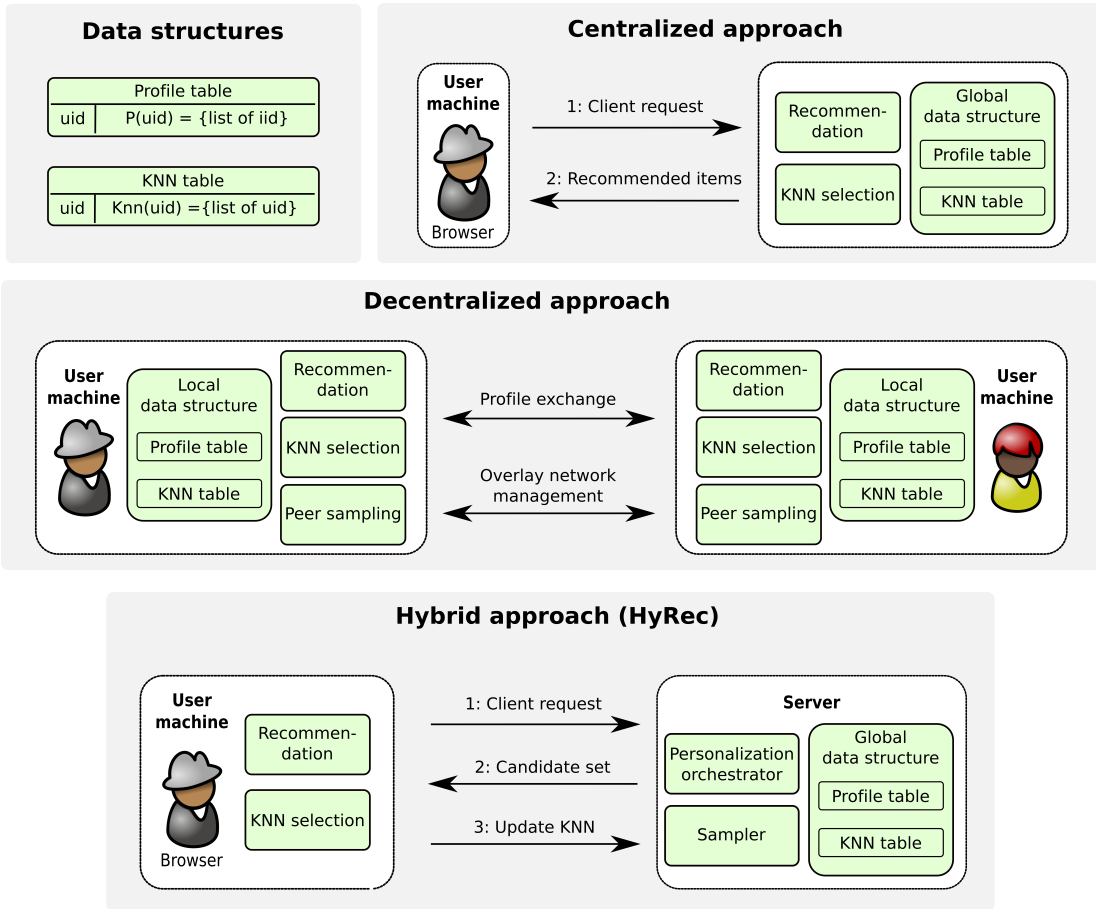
Data structures

Profile table
uid | P(uid) = {list of iid}

KNN table
uid | Knn(uid) ={list of uid}

Centralized approach

User machine
Browser

1: Client request

2: Recommended items

Recommendation

KNN selection

Global data structure
Profile table
KNN table

Decentralized approach

User machine

Local data structure
Profile table
KNN table

Recommendation

KNN selection

Peer sampling

Profile exchange

Overlay network management

Recommendation

KNN selection

Peer sampling

Local data structure
Profile table
KNN table

User machine

Hybrid approach (HyRec)

User machine
Browser

Recommendation

KNN selection

1: Client request

2: Candidate set

3: Update KNN

Server

Personalization orchestrator

Sampler

Global data structure
Profile table
KNN table